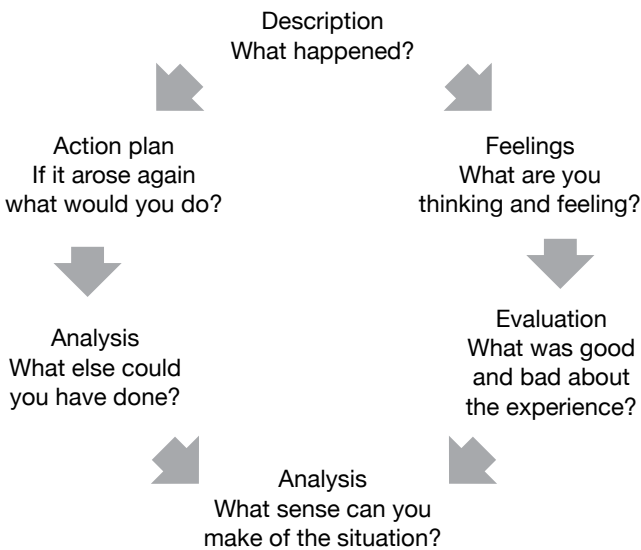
Description
What happened?

Feelings
What are you thinking and feeling?

Evaluation
What was good and bad about the experience?

Analysis
What sense can you make of the situation?

Analysis
What else could you have done?

Action plan
If it arose again what would you do?